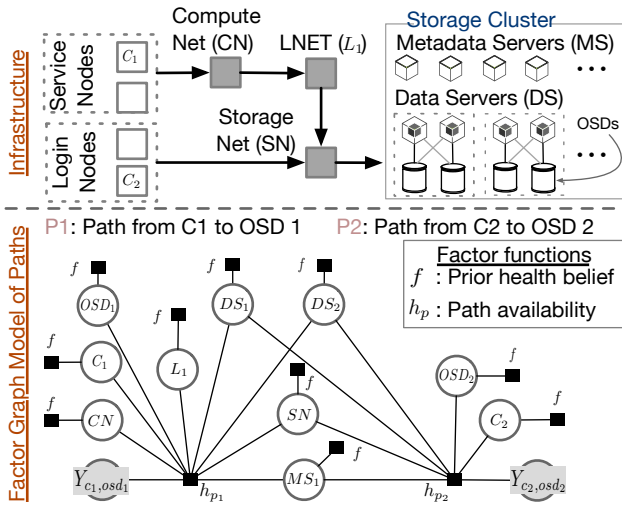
Infrastructure

Service Nodes
$C_1$

Login Nodes
$C_2$

Compute Net (CN)

LNET ($L_1$)

Storage Net (SN)

Storage Cluster
Metadata Servers (MS)
• • •
Data Servers (DS)
OSDs
• • •

Factor Graph Model of Paths

P1: Path from C1 to OSD 1
P2: Path from C2 to OSD 2

Factor functions
$f$ : Prior health belief
$h_p$ : Path availability

$f$ $OSD_1$
$f$ $DS_1$
$f$ $DS_2$
$f$ $L_1$
$f$ $C_1$
$f$ $SN$
$f$ $OSD_2$
$f$ $CN$
$f$ $C_2$
$f$ $MS_1$
$Y_{c_1,osd_1}$
$h_{p_1}$
$h_{p_2}$
$Y_{c_2,osd_2}$